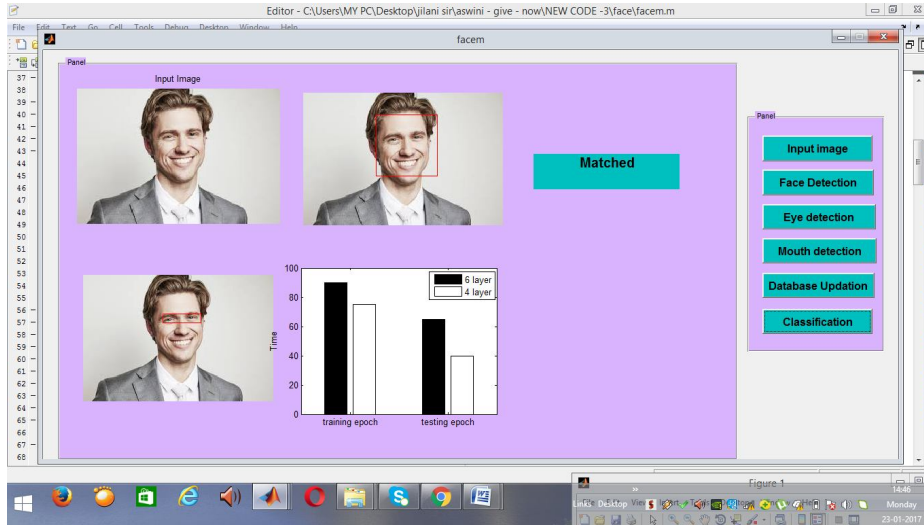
Editor - C:\Users\MY PC\Desktop\jilani sir\aswini - give - now\NEW CODE -3\face\facem.m

File Edit Text Go Cell Tools Debug Desktop Window Help

facem

Panel

Input Image

Matched

37
38
39
40
41
42
43
44
45
46
47
48
49
50
51
52
53
54
55
56
57
58
59
60
61
62
63
64
65
66
67
68

100
80
60
40
20
0
Time
6 layer
4 layer
training epoch
testing epoch

Panel

Input image

Face Detection

Eye detection

Mouth detection

Database Updation

Classification

Figure 1

File Edit View Insert Tools Desktop Window Help

14:46
Monday
23-01-2017